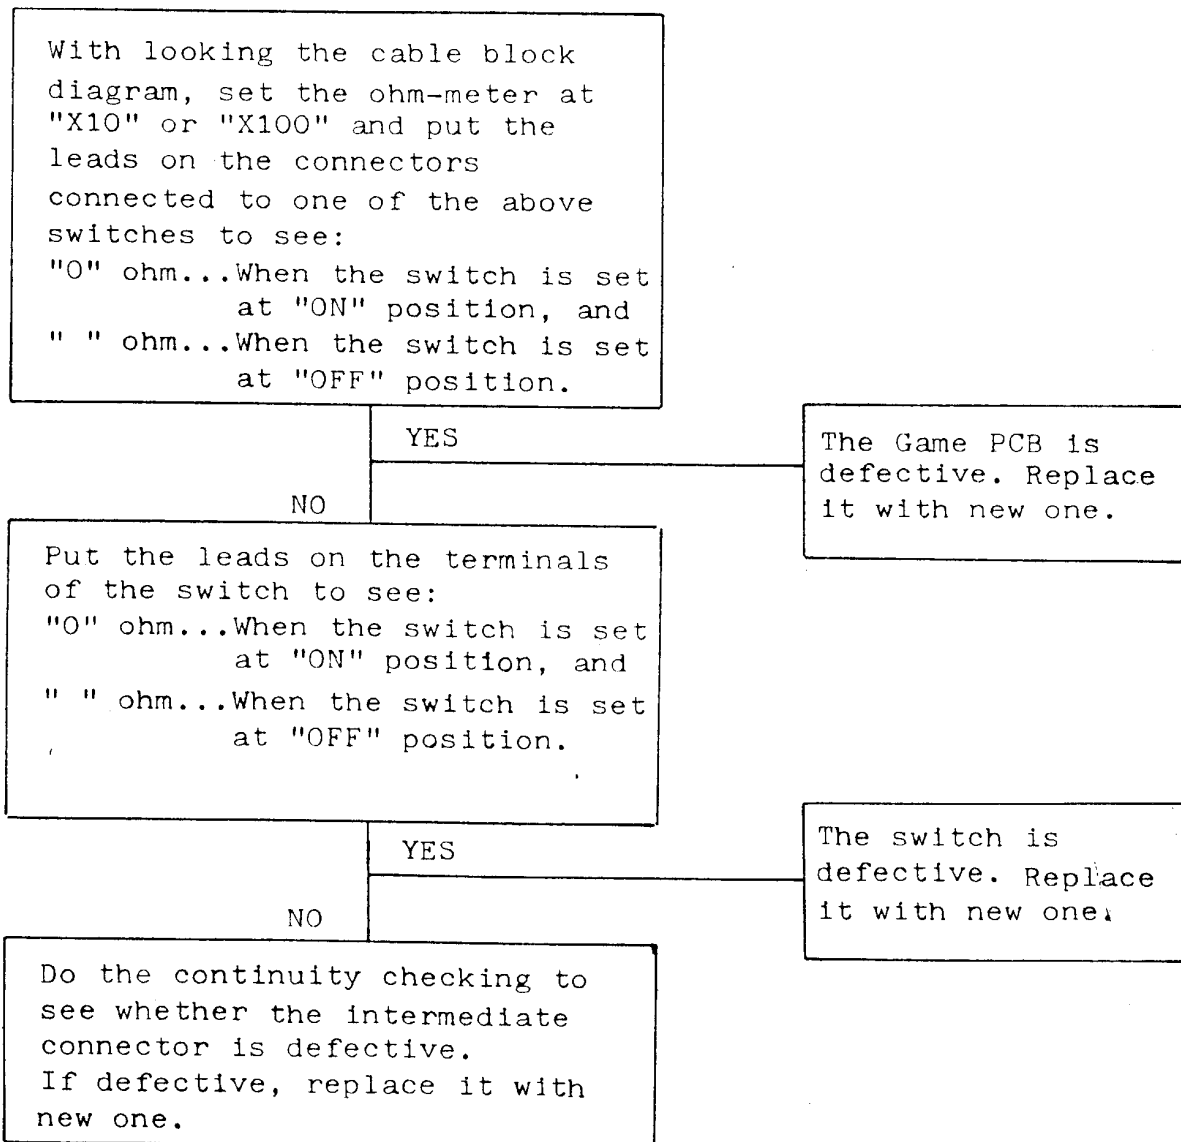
With looking the cable block diagram, set the ohm-meter at "X10" or "X100" and put the leads on the connectors connected to one of the above switches to see:
"0" ohm...When the switch is set at "ON" position, and
" " ohm...When the switch is set at "OFF" position.

YES

The Game PCB is defective. Replace it with new one.

NO

Put the leads on the terminals of the switch to see:
"0" ohm...When the switch is set at "ON" position, and
" " ohm...When the switch is set at "OFF" position.

YES

The switch is defective. Replace it with new one.

NO

Do the continuity checking to see whether the intermediate connector is defective.
If defective, replace it with new one.